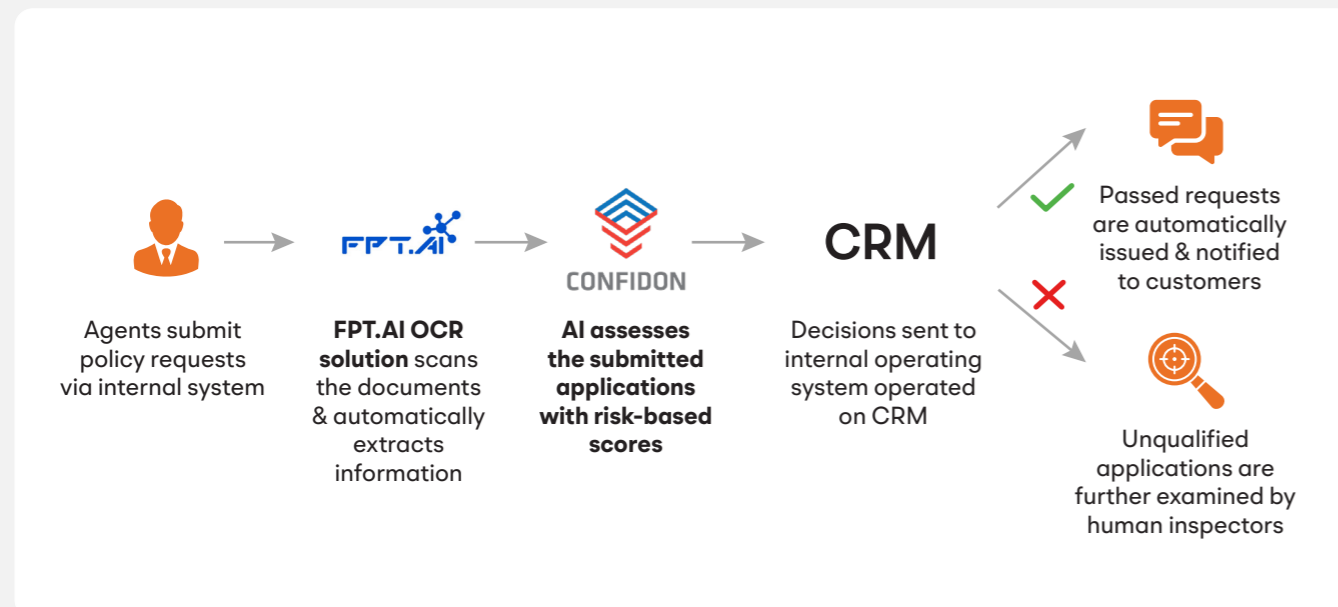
Agents submit policy requests via internal system

FPT.AI

**FPT.AI OCR solution** scans the documents & automatically extracts information

CONFIDON

**AI assesses the submitted applications with risk-based scores**

CRM

Decisions sent to internal operating system operated on CRM

Passed requests are automatically issued & notified to customers

Unqualified applications are further examined by human inspectors